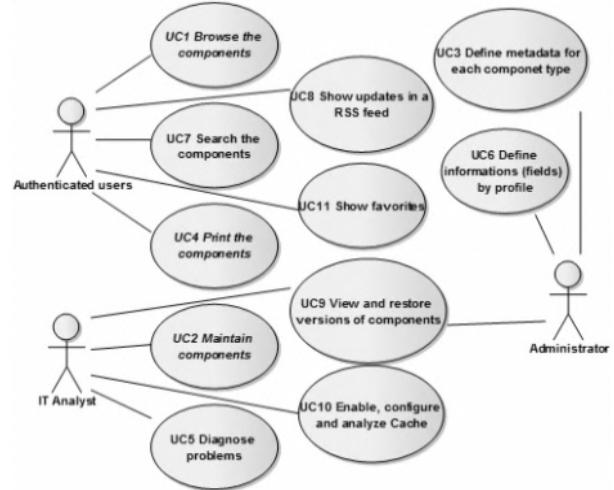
UC1 Browse the components

UC3 Define metadata for each componet type

UC8 Show updates in a RSS feed

UC7 Search the components

UC6 Define informations (fields) by profile

Authenticated users

UC11 Show favorites

UC4 Print the components

UC9 View and restore versions of components

UC2 Maintain components

Administrator

IT Analyst

UC10 Enable, configure and analyze Cache

UC5 Diagnose problems